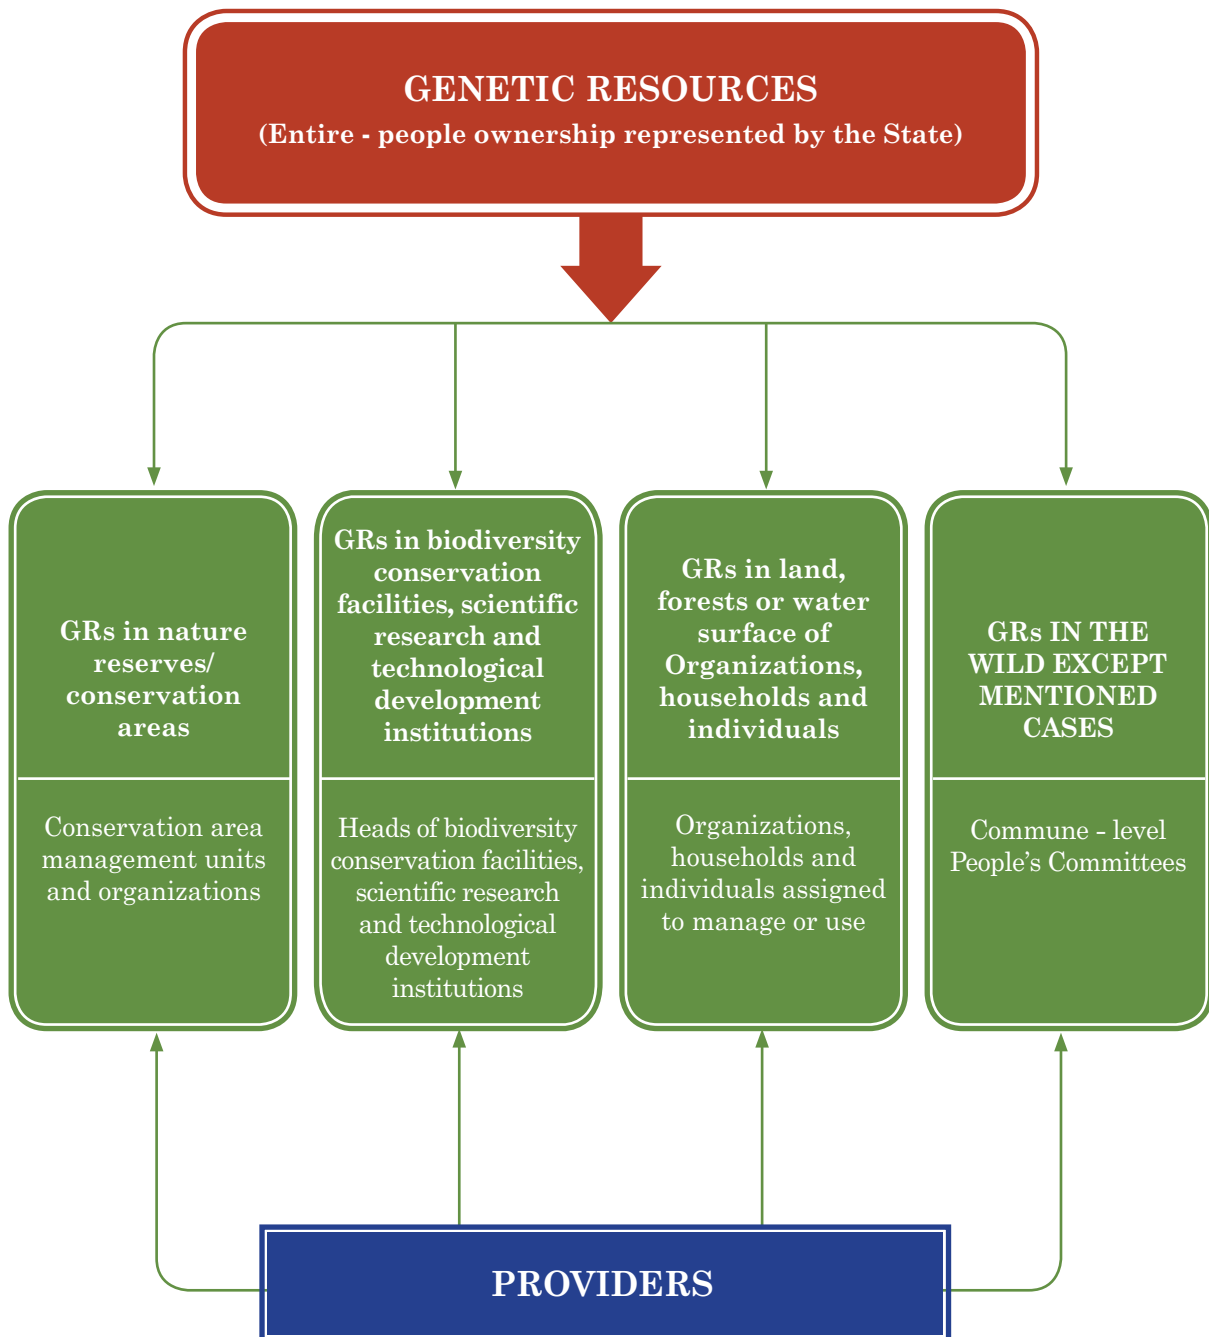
GENETIC RESOURCES
(Entire - people ownership represented by the State)

GRs in nature reserves/ conservation areas

Conservation area management units and organizations

GRs in biodiversity conservation facilities, scientific research and technological development institutions

Heads of biodiversity conservation facilities, scientific research and technological development institutions

GRs in land, forests or water surface of Organizations, households and individuals

Organizations, households and individuals assigned to manage or use

GRs IN THE WILD EXCEPT MENTIONED CASES

Commune - level People's Committees

PROVIDERS